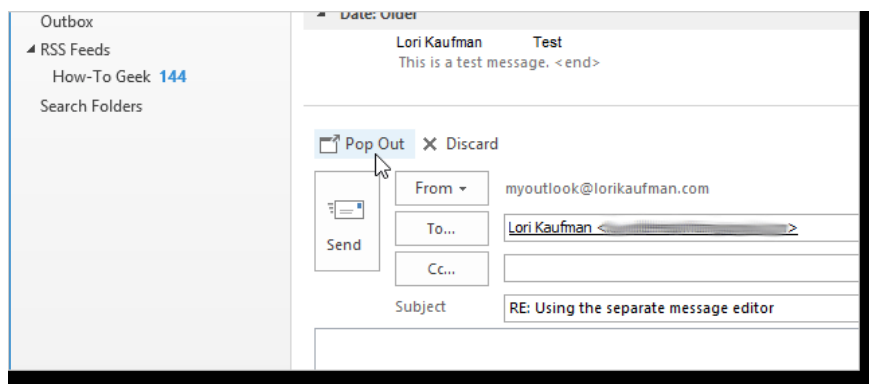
Outbox
◢ RSS Feeds
How-To Geek 144
Search Folders

◢ Date: Older

Lori Kaufman Test
This is a test message. <end>

Pop Out ✕ Discard

Send

From ▾ myoutlook@lorikaufman.com

To... Lori Kaufman <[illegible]>

Cc...

Subject RE: Using the separate message editor